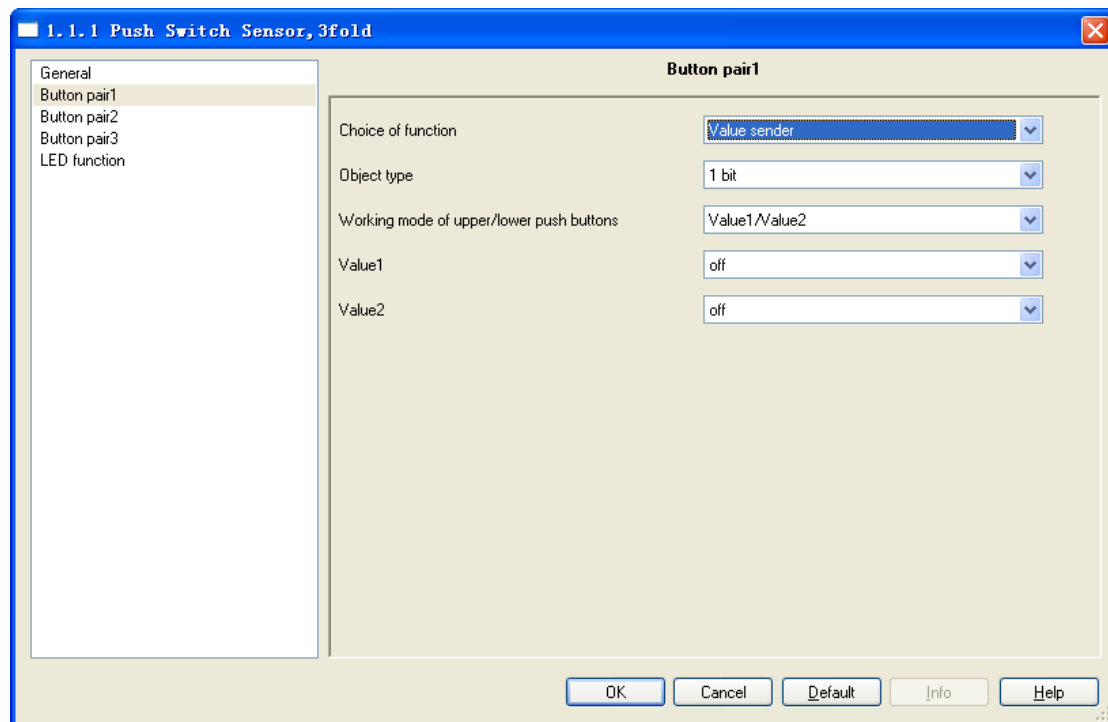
1.1.1 Push Switch Sensor, 3fold

General
Button pair1
Button pair2
Button pair3
LED function

Button pair1

Choice of function
Value sender

Object type
1 bit

Working mode of upper/lower push buttons
Value1/Value2

Value1
off

Value2
off

OK
Cancel
Default
Info
Help